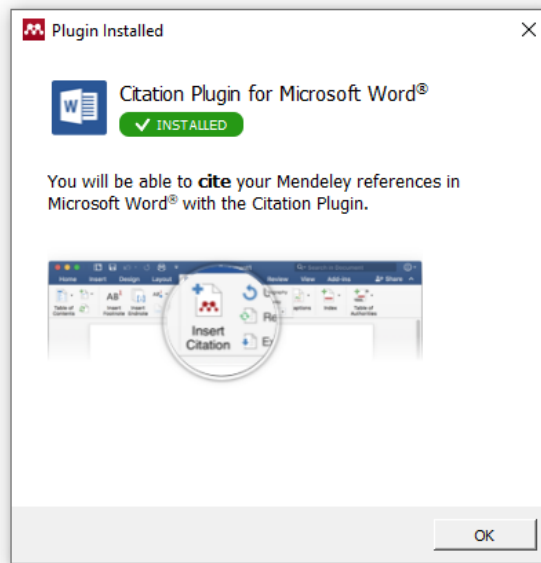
Plugin Installed

Citation Plugin for Microsoft Word®

✓ INSTALLED

You will be able to **cite** your Mendeley references in Microsoft Word® with the Citation Plugin.

Home Insert Design Layout Review View Add-ins Share

Table of Contents AB¹ Insert Footnote Insert Endnote Index Table of Authorities

Insert Citation Re Er

OK